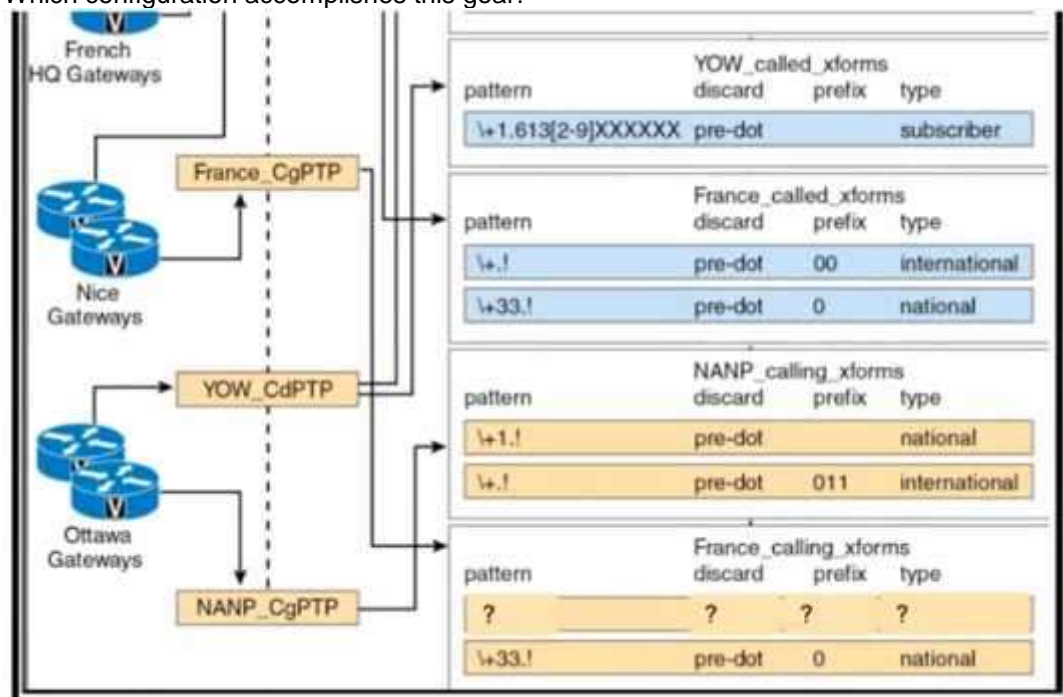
Which configuration accomplishes this goal?

French HQ Gateways

Nice Gateways

Ottawa Gateways

France_CgPTP

YOW_CdPTP

NANP_CgPTP

YOW_called_xforms

| pattern | discard | prefix | type |
|---|---|---|---|
| \+1.613[2-9]XXXXXX | pre-dot | | subscriber |

France_called_xforms

| pattern | discard | prefix | type |
|---|---|---|---|
| \+.! | pre-dot | 00 | international |
| \+33.! | pre-dot | 0 | national |

NANP_calling_xforms

| pattern | discard | prefix | type |
|---|---|---|---|
| \+1.! | pre-dot | | national |
| \+.! | pre-dot | 011 | international |

France_calling_xforms

| pattern | discard | prefix | type |
|---|---|---|---|
| ? | ? | ? | ? |
| \+33.! | pre-dot | 0 | national |